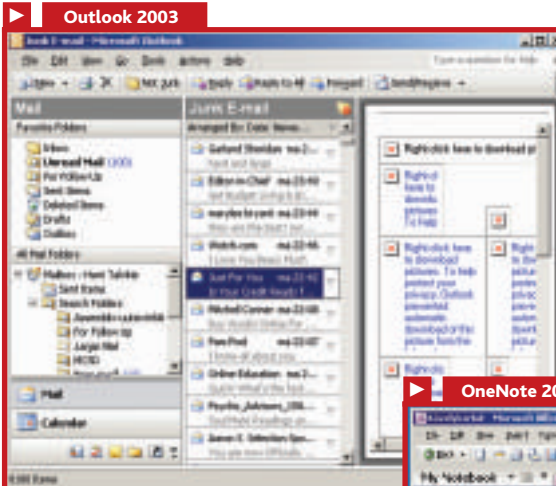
Outlook 2003

Junk E-mail - Microsoft Outlook

File Edit View Go Tools Actions Help

Type a question for help

New Not Junk Reply Reply to All Forward Send/Receive

Mail

Favorite Folders

Inbox

Unread Mail

For Follow Up

Sent Items

Deleted Items

Drafts

Outbox

All Mail Folders

Mailbox - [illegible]

Sent Items

Search Folders

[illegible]

For Follow Up

Large Mail

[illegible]

Junk E-mail

Arranged By: Date Newest on top

Garland Sheridan

Editor-in-Chief

marylee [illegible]

Watch.com

Just For You

Mitchell Conner

Free Prod

Online Education

Psyche_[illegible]

Aaron E. Stockton Spe...

Right-click here to download pictures.

Right-click here to download pictures. To help protect your privacy, Outlook prevented automatic download of this picture from the

Mail

Calendar

OneNote 20

My Notebook

Microsoft Off

File Edit View Ins